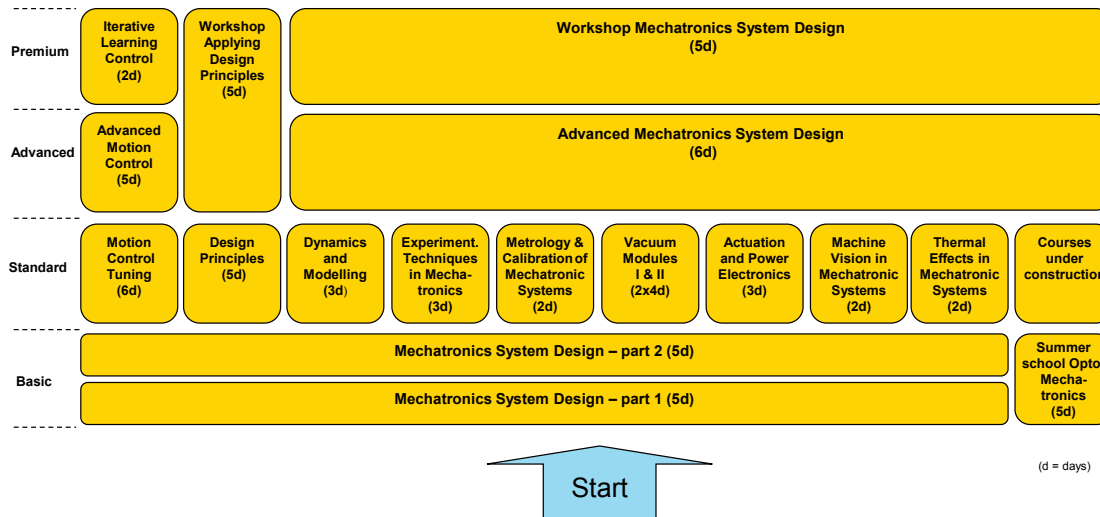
Premium

Iterative Learning Control (2d)

Workshop Applying Design Principles (5d)

Workshop Mechatronics System Design (5d)

Advanced

Advanced Motion Control (5d)

Advanced Mechatronics System Design (6d)

Standard

Motion Control Tuning (6d)

Design Principles (5d)

Dynamics and Modelling (3d)

Experiment. Techniques in Mechatronics (3d)

Metrology & Calibration of Mechatronic Systems (2d)

Vacuum Modules I & II (2x4d)

Actuation and Power Electronics (3d)

Machine Vision in Mechatronic Systems (2d)

Thermal Effects in Mechatronic Systems (2d)

Courses under constructio

Basic

Mechatronics System Design – part 2 (5d)

Mechatronics System Design – part 1 (5d)

Summer school Opto Mechatronics (5d)

Start

(d = days)